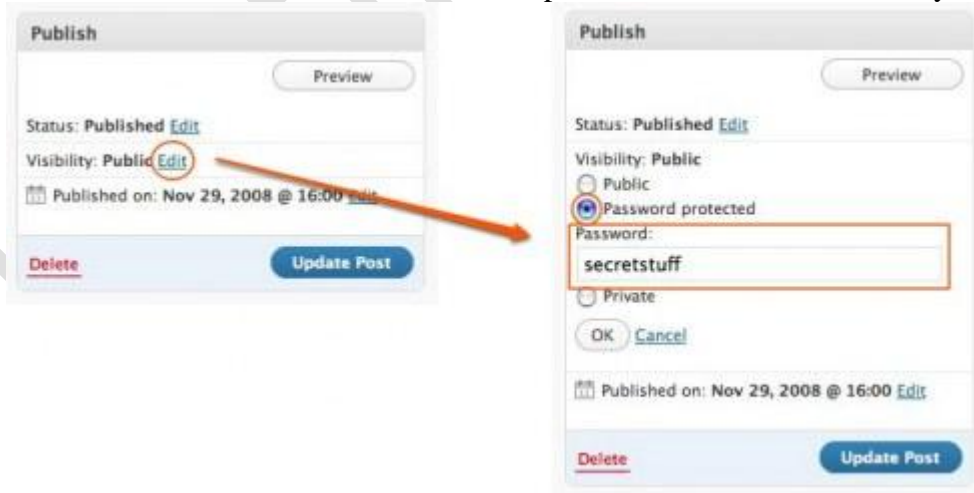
Publish

Preview

Status: Published Edit

Visibility: Public Edit

Published on: Nov 29, 2008 @ 16:00 Edit

Delete

Update Post

Publish

Preview

Status: Published Edit

Visibility: Public

Public

Password protected

Password:

secretstuff

Private

OK Cancel

Published on: Nov 29, 2008 @ 16:00 Edit

Delete

Update Post